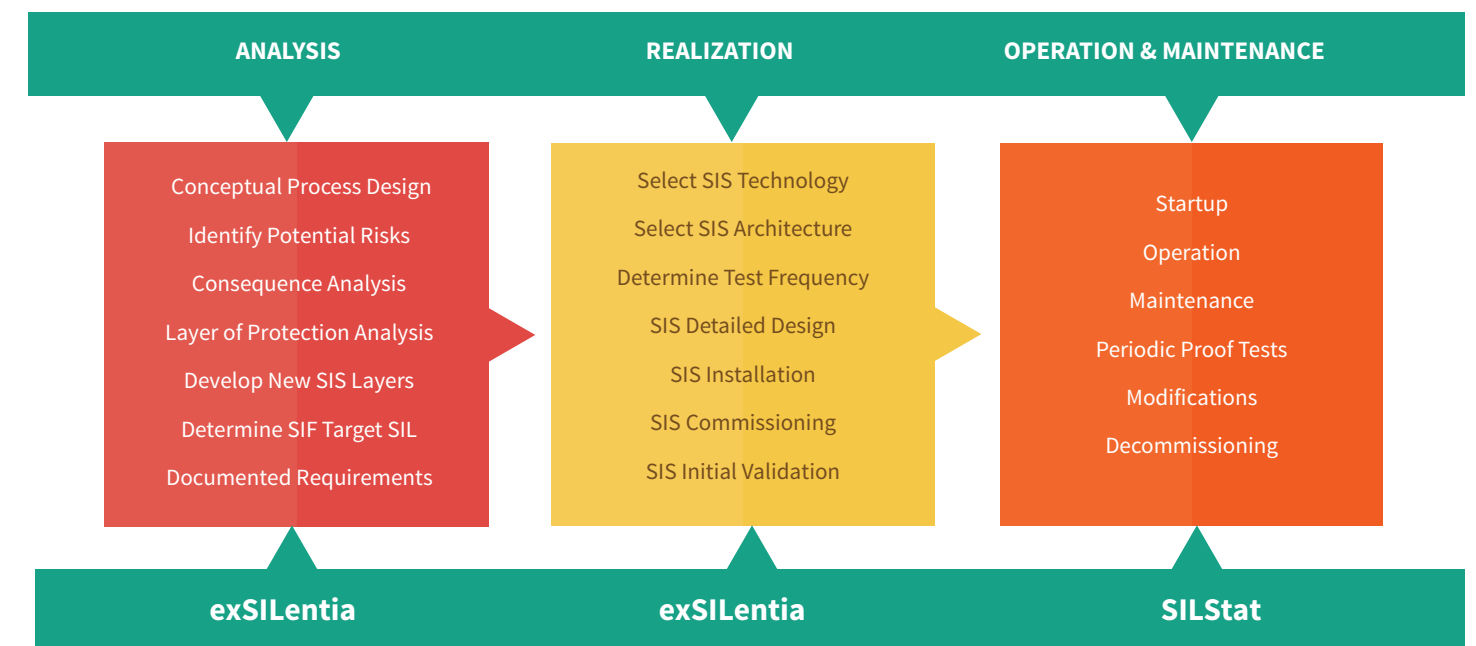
ANALYSIS

REALIZATION

OPERATION & MAINTENANCE

Conceptual Process Design
Identify Potential Risks
Consequence Analysis
Layer of Protection Analysis
Develop New SIS Layers
Determine SIF Target SIL
Documented Requirements

Select SIS Technology
Select SIS Architecture
Determine Test Frequency
SIS Detailed Design
SIS Installation
SIS Commissioning
SIS Initial Validation

Startup
Operation
Maintenance
Periodic Proof Tests
Modifications
Decommissioning

exSILentia

exSILentia

SILStat